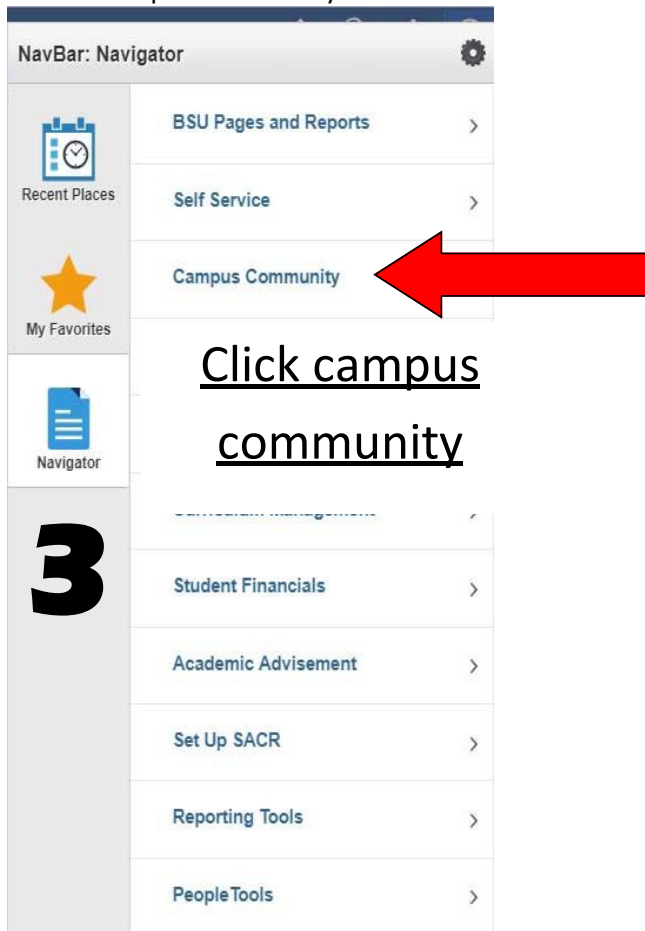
NavBar: Navigator

Recent Places

My Favorites

Navigator

BSU Pages and Reports

Self Service

Campus Community

Click campus community

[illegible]

3

Student Financials

Academic Advisement

Set Up SACR

Reporting Tools

PeopleTools